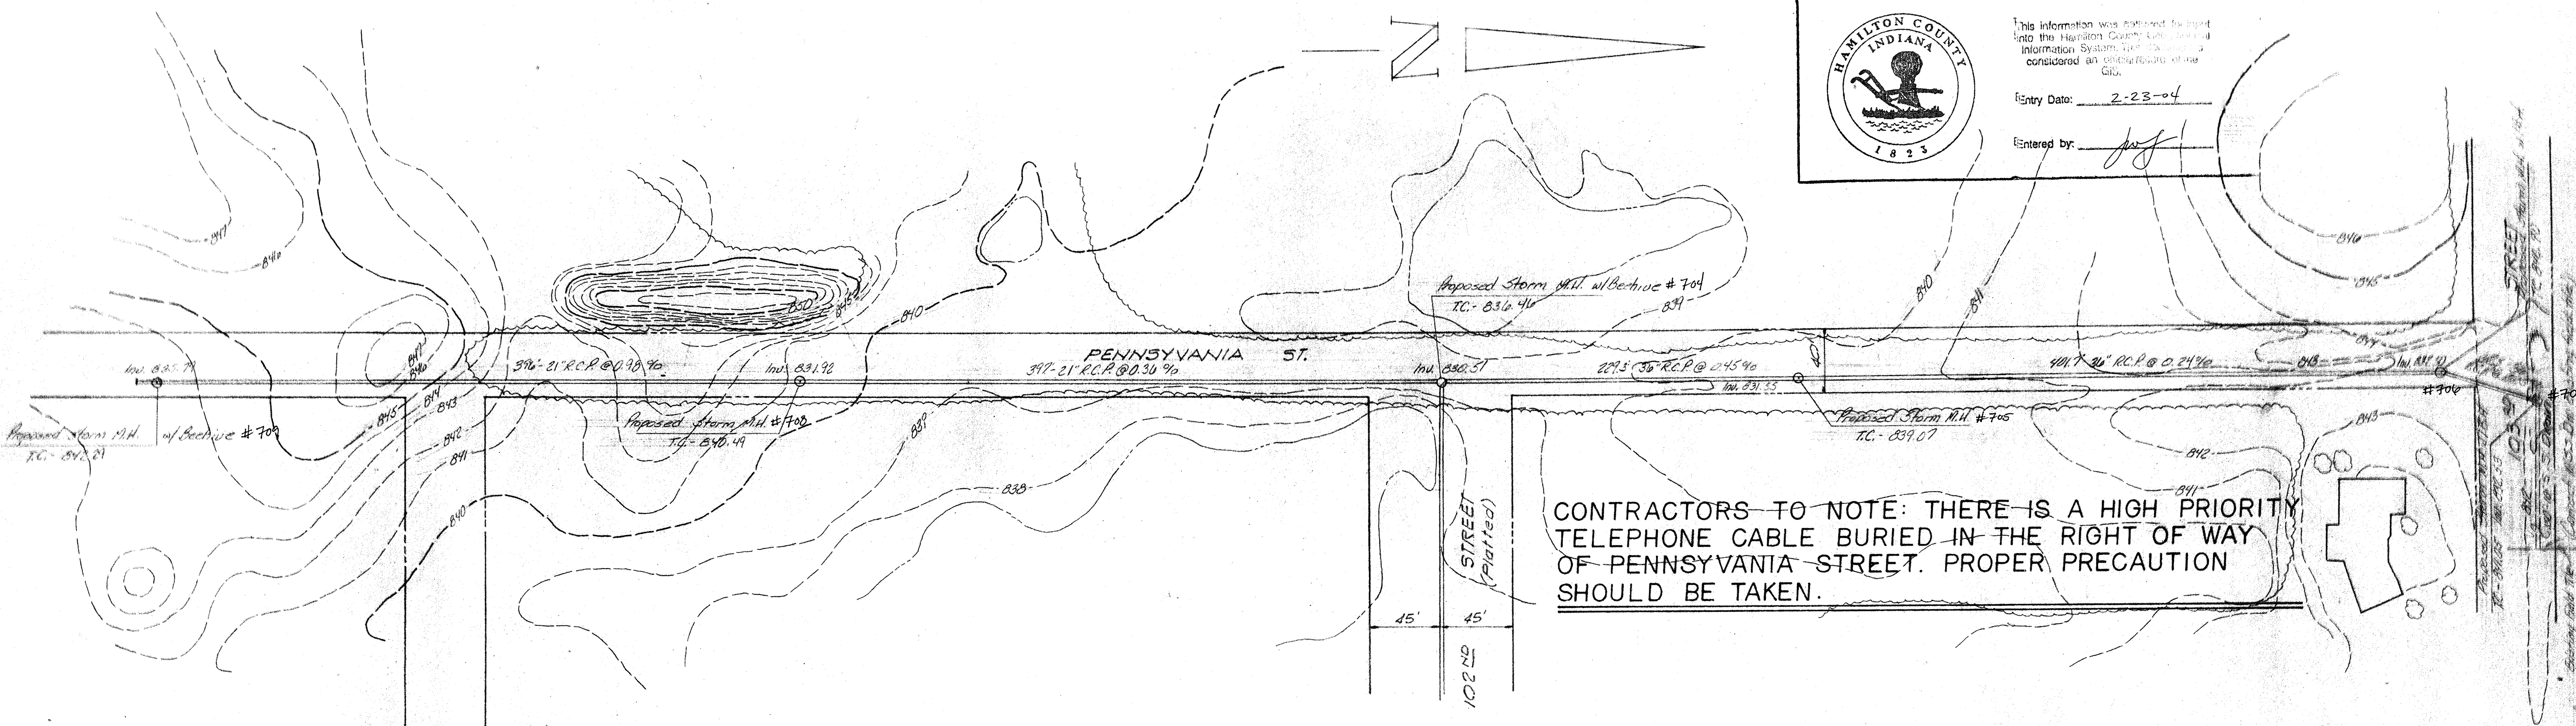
N

HAMILTON COUNTY INDIANA 1823

This information was gathered for input into the Hamilton County Geographical Information System. This drawing is considered an official record of the GIS.

Entry Date: 2-23-04

Entered by: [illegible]

847

846

841

840

850

845

840

839

840

841

846

845

Proposed Storm M.H. w/Beehive #704
T.C.- 836.46

PENNSYVANIA ST.

Inv. 835.79

847
846

396'- 21" R.C.P. @ 0.98 %

Inv. 831.92

397'- 21" R.C.P. @ 0.36 %

Inv. 830.51

229.5' 36" R.C.P. @ 0.45 %

Inv. 831.55

40'

401.7' 36" R.C.P. @ 0.24 %

843

Inv. 831.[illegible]

#706

#70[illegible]

Proposed Storm M.H. w/ Beehive #709
T.C.- 842.21

845

844

843

842

841

840

Proposed Storm M.H. #708
T.C.- 840.49

838

838

Proposed Storm M.H. #705
T.C.- 839.07

843

842

841

STREET (Platted)

45'

45'

102ND

CONTRACTORS TO NOTE: THERE IS A HIGH PRIORITY TELEPHONE CABLE BURIED IN THE RIGHT OF WAY OF PENNSYVANIA STREET. PROPER PRECAUTION SHOULD BE TAKEN.

STREET

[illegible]